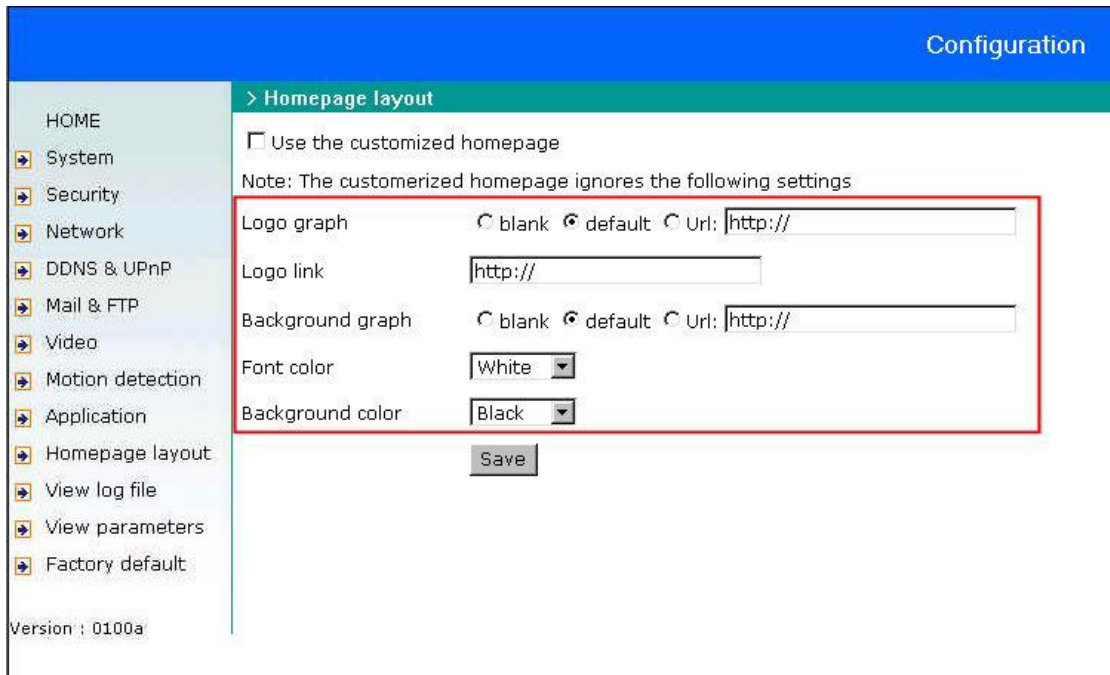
Configuration

HOME
System
Security
Network
DDNS & UPnP
Mail & FTP
Video
Motion detection
Application
Homepage layout
View log file
View parameters
Factory default

Version : 0100a

> Homepage layout

Use the customized homepage

Note: The customerized homepage ignores the following settings

Logo graph blank default Url: http://

Logo link http://

Background graph blank default Url: http://

Font color White

Background color Black

Save